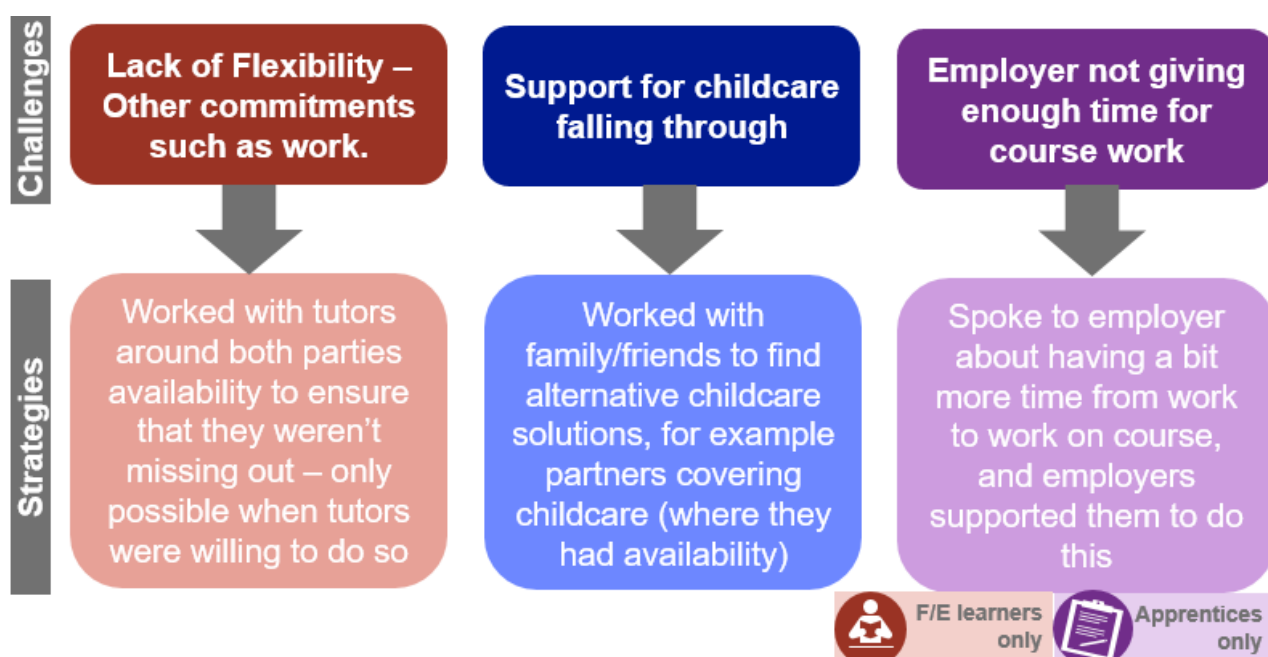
Challenges

Lack of Flexibility – Other commitments such as work.

Support for childcare falling through

Employer not giving enough time for course work

Strategies

Worked with tutors around both parties availability to ensure that they weren't missing out – only possible when tutors were willing to do so

Worked with family/friends to find alternative childcare solutions, for example partners covering childcare (where they had availability)

Spoke to employer about having a bit more time from work to work on course, and employers supported them to do this

F/E learners only

Apprentices only